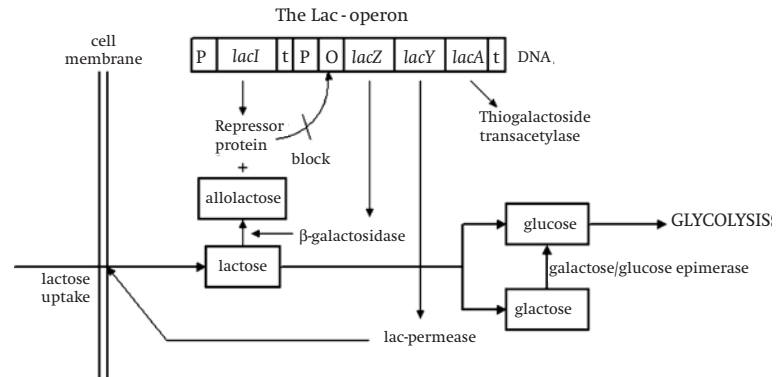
The Lac - operon

cell membrane

| P | lacI | t | P | O | lacZ | lacY | lacA | t |
|---|---|---|---|---|---|---|---|---|

DNA,

Repressor protein

block

Thiogalactoside transacetylase

+

allolactose

β-galactosidase

glucose

GLYCOLYSIS

lactose uptake

lactose

galactose/glucose epimerase

glactose

lac-permease